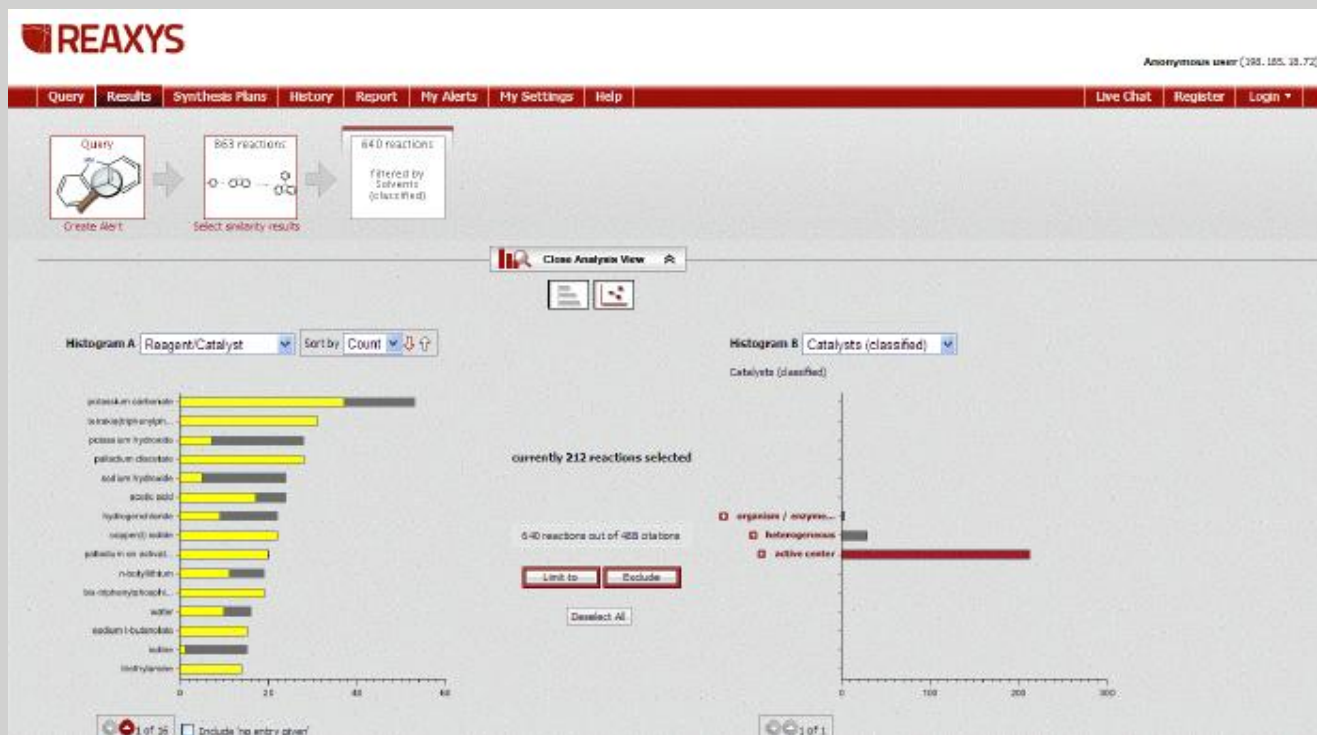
REAXYS

Anonymous user (198.185.18.72)

Query | Results | Synthesis Plans | History | Report | My Alerts | My Settings | Help | Live Chat | Register | Login ▾

Query
Create Alert

863 reactions
Select similarity results

640 reactions
Filtered by Solvents (classified)

Close Analysis View

Histogram A Reagent/Catalyst Sort by Count

potassium carbonate
tetrakis(triphenylph...
potassium hydroxide
palladium diacetate
sodium hydroxide
acetic acid
hydrogenchloride
copper(I) iodide
palladium on activat...
n-butyllithium
bis-triphenylphosphi...
water
sodium t-butanolate
iodine
triethylamine

0 20 40 60

1 of 16 Include 'no entry given'

currently 212 reactions selected

640 reactions out of 488 citations

Limit to Exclude

Deselect All

Histogram B Catalysts (classified)

Catalysts (classified)

organism / enzyme...
heterogeneous
active center

0 100 200 300

1 of 1